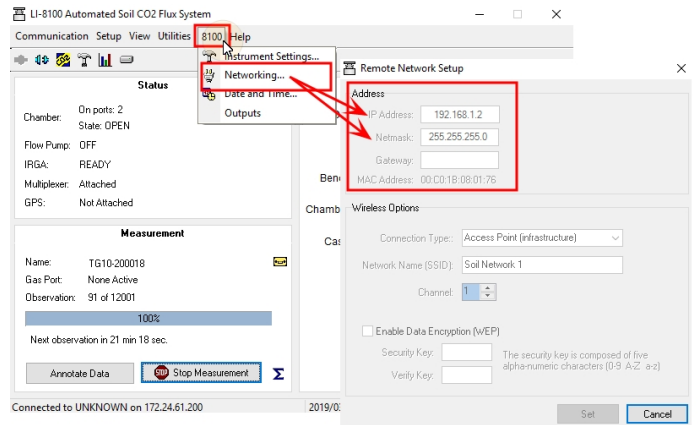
LI-8100 Automated Soil CO2 Flux System

Communication Setup View Utilities 8100 Help

Instrument Settings...
Networking...
Date and Time...
Outputs

Status

Chamber: On ports: 2
State: OPEN

Flow Pump: OFF

IRGA: READY

Multiplexer: Attached

GPS: Not Attached

Measurement

Name: TG10-200018

Gas Port: None Active

Observation: 91 of 12001

100%

Next observation in 21 min 18 sec.

Annotate Data

STOP Stop Measurement

Σ

Connected to UNKNOWN on 172.24.61.200

2019/0

Ben

Chamb

Cas

Remote Network Setup

Address

IP Address: 192.168.1.2

Netmask: 255.255.255.0

Gateway:

MAC Address: 00:C0:1B:08:01:76

Wireless Options

Connection Type: Access Point (infrastructure)

Network Name (SSID): Soil Network 1

Channel: 1

Enable Data Encryption (WEP)

Security Key:

Verify Key:

The security key is composed of five alpha-numeric characters (0-9 A-Z a-z)

Set

Cancel